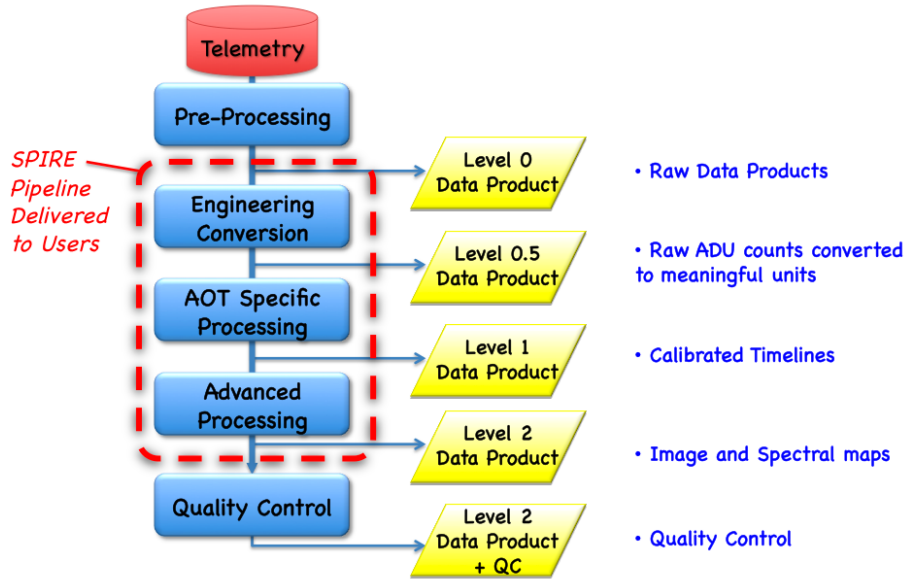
Telemetry

Pre-Processing

SPIRE Pipeline Delivered to Users

Engineering Conversion

AOT Specific Processing

Advanced Processing

Quality Control

Level 0 Data Product

Level 0.5 Data Product

Level 1 Data Product

Level 2 Data Product

Level 2 Data Product + QC

• Raw Data Products

• Raw ADU counts converted to meaningful units

• Calibrated Timelines

• Image and Spectral maps

• Quality Control